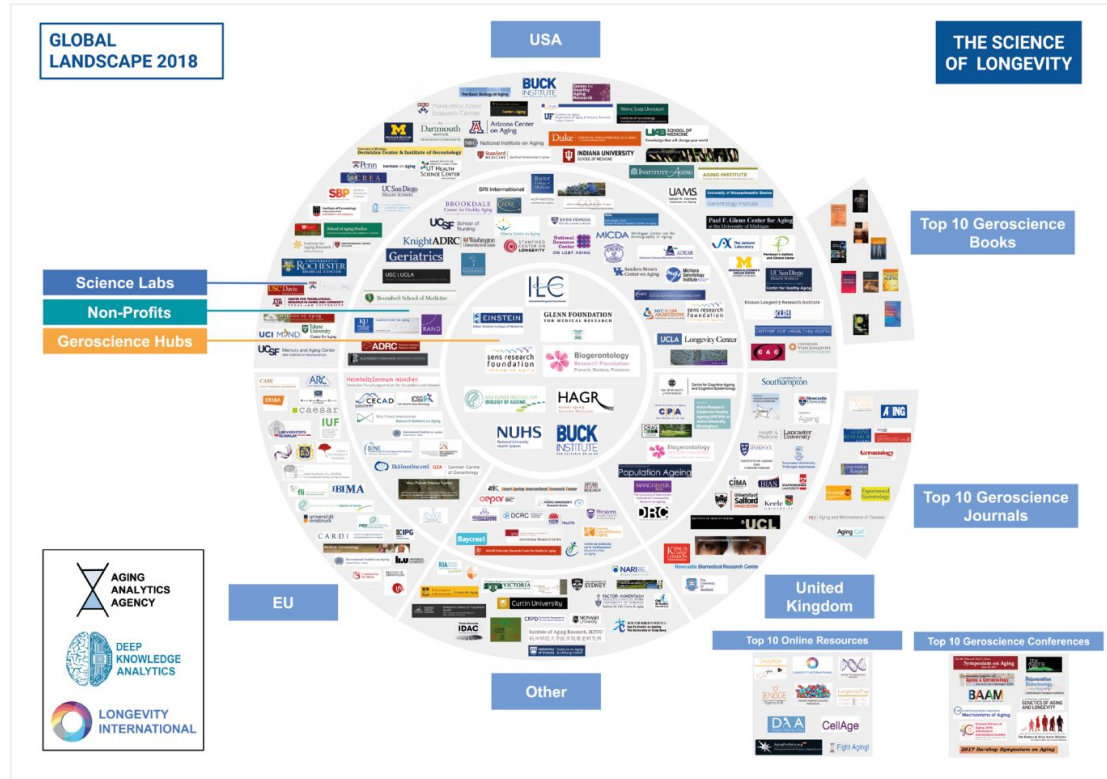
GLOBAL LANDSCAPE 2018

USA

THE SCIENCE OF LONGEVITY

Top 10 Geroscience Books

Science Labs

Non-Profits

Geroscience Hubs

Top 10 Geroscience Journals

BUCK INSTITUTE

Dartmouth

Arizona Center on Aging

National Institute on Aging

Duke

INDIANA UNIVERSITY SCHOOL OF MEDICINE

UAB SCHOOL OF MEDICINE

UT HEALTH SCIENCE CENTER

SBP

UC San Diego HEALTH SCIENCES

SRI International

UAMS

Paul F. Glenn Center for Aging

BROOKDALE

UCSF School of Nursing

KnightADRC

Geriatrics

ROCHESTER

USC | UCLA

STANFORD CENTER ON LONGEVITY

MICDA

The Jackson Laboratory

UC San Diego

Center for Healthy Aging

Kronos Longevity Research Institute

ILC

EINSTEIN

GLENN FOUNDATION FOR MEDICAL RESEARCH

RAND

UCLA Longevity Center

ADRC

sens research foundation

Biogerontology Research Foundation

HAGR

NUHS

BUCK INSTITUTE

USC Davis

UCI MIND

Tulane University

UCSF Memory and Aging Center

CACE

Southampton

Newcastle University

Lancaster University

Biogerontology

Population Ageing

CIMA

DRC

UCL

HelmholtzZentrum münchen

CECAD

caesar

IUF

IBIMA

CARDI

ARC

DCRC

Baycrest

Western

Curtin University

IDAC

SYDNEY

VICTORIA

NARI

Institute of Aging Research, HZNU

EU

Other

United Kingdom

Top 10 Online Resources

Top 10 Geroscience Conferences

AGING

Gerontology

Aging Cell

LONGEVITY INTERNATIONAL

CellAge

Fight Aging!

DNA

Symposium on Aging

BAAM

Rejuvenation Biotechnology

GENETICS OF AGING AND LONGEVITY

2017 Dorshop Symposium on Aging

AGING ANALYTICS AGENCY

DEEP KNOWLEDGE ANALYTICS

LONGEVITY INTERNATIONAL